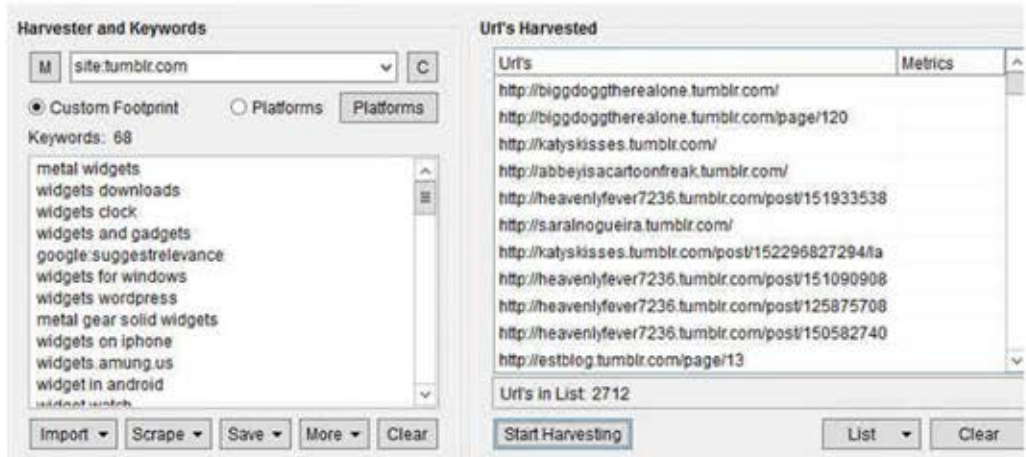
Harvester and Keywords

M site:tumblr.com C

Custom Footprint Platforms Platforms

Keywords: 68

metal widgets
widgets downloads
widgets clock
widgets and gadgets
google:suggestrelevance
widgets for windows
widgets wordpress
metal gear solid widgets
widgets on iphone
widgets.amung.us
widget in android
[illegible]

Import ▾ Scrape ▾ Save ▾ More ▾ Clear

Url's Harvested

| Url's | Metrics |
|---|---|
| http://biggdoggtherealone.tumblr.com/ | |
| http://biggdoggtherealone.tumblr.com/page/120 | |
| http://katyskisses.tumblr.com/ | |
| http://abbeyisacartoonfreak.tumblr.com/ | |
| http://heavenlyfever7236.tumblr.com/post/151933538 | |
| http://saralnogueira.tumblr.com/ | |
| http://katyskisses.tumblr.com/post/152296827294/la | |
| http://heavenlyfever7236.tumblr.com/post/151090908 | |
| http://heavenlyfever7236.tumblr.com/post/125875708 | |
| http://heavenlyfever7236.tumblr.com/post/150582740 | |
| http://estblog.tumblr.com/page/13 | |

Url's in List: 2712

Start Harvesting List ▾ Clear